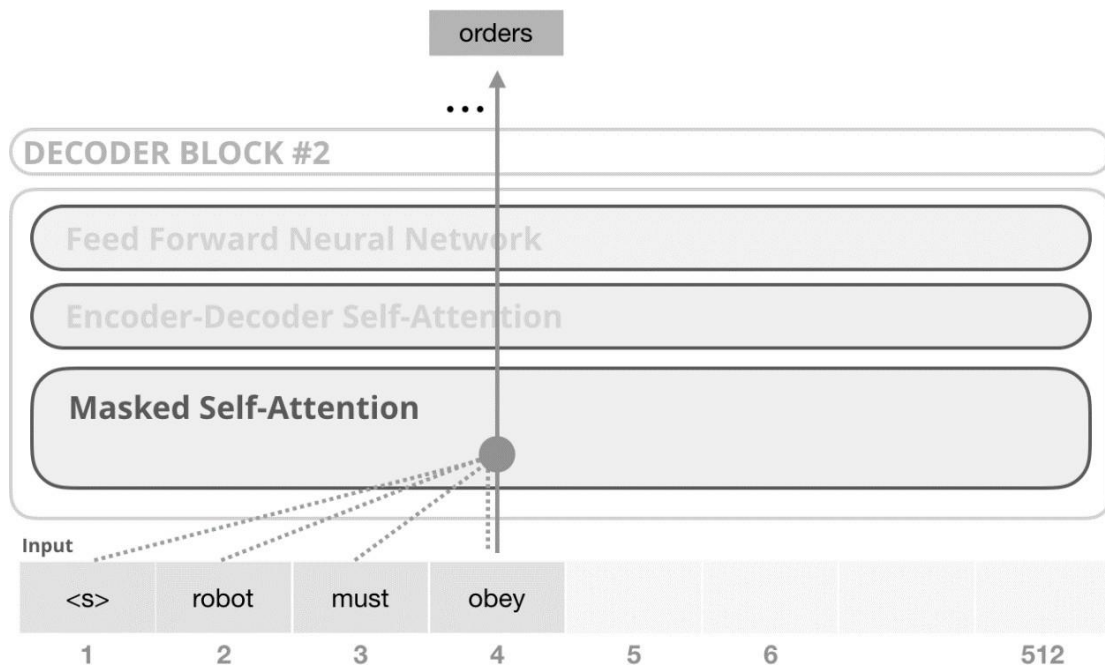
orders

...

DECODER BLOCK #2

Feed Forward Neural Network

Encoder-Decoder Self-Attention

Masked Self-Attention

Input

| <s> | robot | must | obey | | | | |
|---|---|---|---|---|---|---|---|
| 1 | 2 | 3 | 4 | 5 | 6 | | 512 |